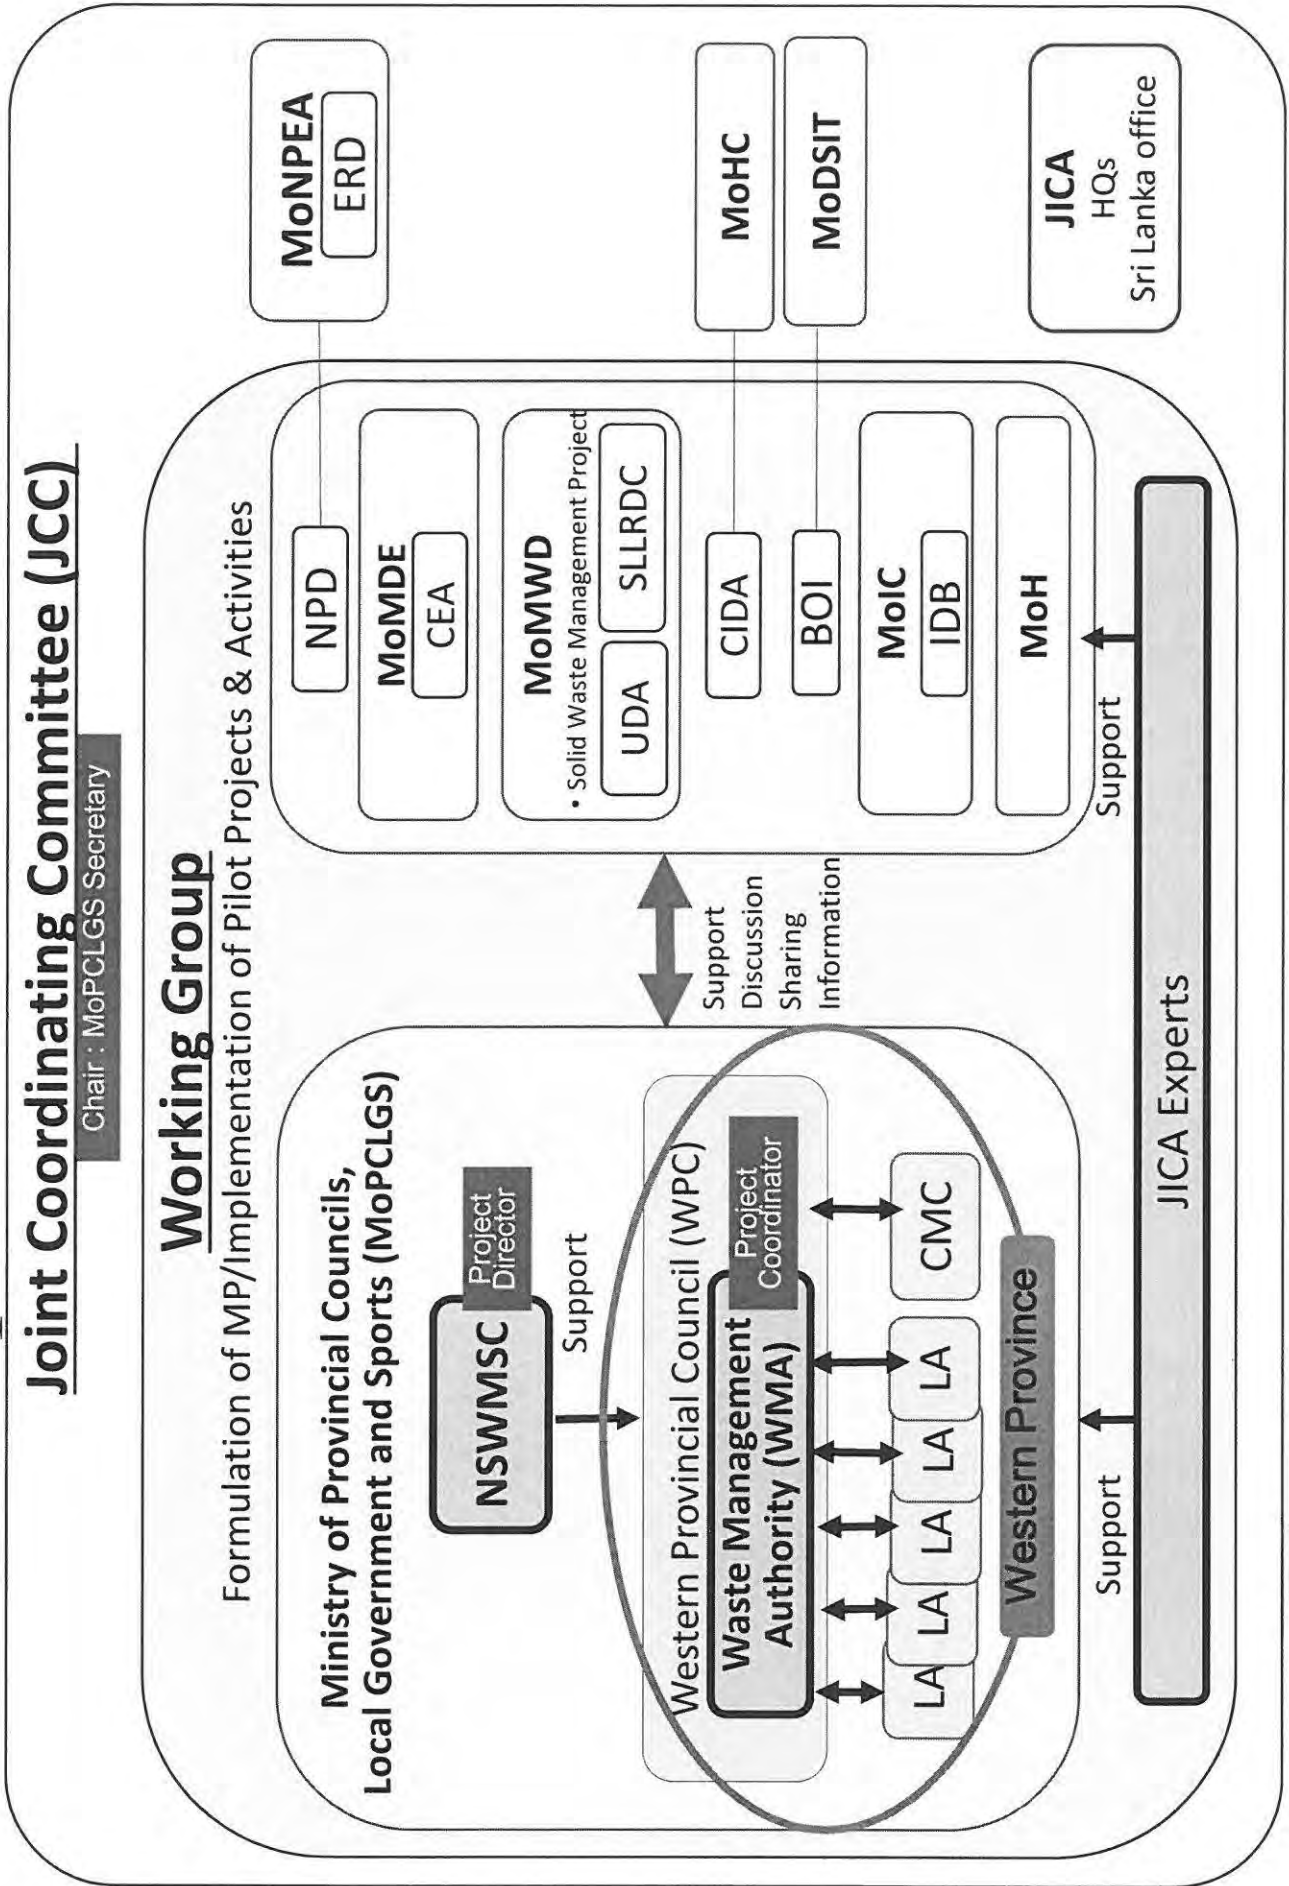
Joint Coordinating Committee (JCC)
Chair : MoPCLGS Secretary

Working Group
Formulation of MP/Implementation of Pilot Projects & Activities

Ministry of Provincial Councils, Local Government and Sports (MoPCLGS)

NSWMSC
Project Director

Support

Western Provincial Council (WPC)

Waste Management Authority (WMA)
Project Coordinator

LA
LA
LA
LA
LA
CMC

Western Province

Support
Discussion
Sharing
Information

NPD
MoMDE
CEA
MoMWD
• Solid Waste Management Project
UDA
SLLRDC
CIDA
BOI
MoIC
IDB
MoH

Support
Support

JICA Experts

MoNPEA
ERD

MoHC
MoDSIT

JICA
HQs
Sri Lanka office